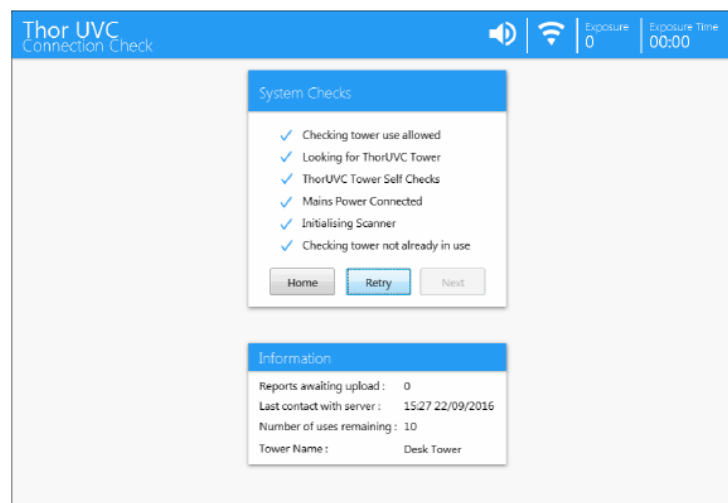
Thor UVC
Connection Check

Exposure
0

Exposure Time
00:00

System Checks

✓ Checking tower use allowed
✓ Looking for ThorUVC Tower
✓ ThorUVC Tower Self Checks
✓ Mains Power Connected
✓ Initialising Scanner
✓ Checking tower not already in use

Home Retry Next

Information

| | |
|---|---|
| Reports awaiting upload : | 0 |
| Last contact with server : | 15:27 22/09/2016 |
| Number of uses remaining : | 10 |
| Tower Name : | Desk Tower |